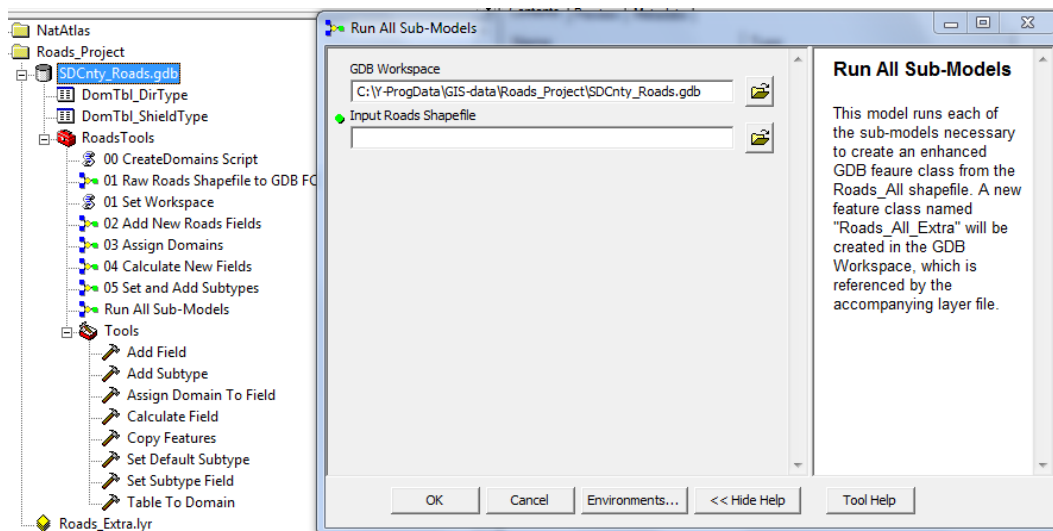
NatAtlas
Roads_Project
SDCnty_Roads.gdb
DomTbl_DirType
DomTbl_ShieldType
RoadsTools
00 CreateDomains Script
01 Raw Roads Shapefile to GDB FC
01 Set Workspace
02 Add New Roads Fields
03 Assign Domains
04 Calculate New Fields
05 Set and Add Subtypes
Run All Sub-Models
Tools
Add Field
Add Subtype
Assign Domain To Field
Calculate Field
Copy Features
Set Default Subtype
Set Subtype Field
Table To Domain
Roads_Extra.lyr

Run All Sub-Models

GDB Workspace
C:\Y-ProgData\GIS-data\Roads_Project\SDCnty_Roads.gdb
Input Roads Shapefile

Run All Sub-Models

This model runs each of the sub-models necessary to create an enhanced GDB feaure class from the Roads_All shapefile. A new feature class named "Roads_All_Extra" will be created in the GDB Workspace, which is referenced by the accompanying layer file.

OK
Cancel
Environments...
<< Hide Help
Tool Help